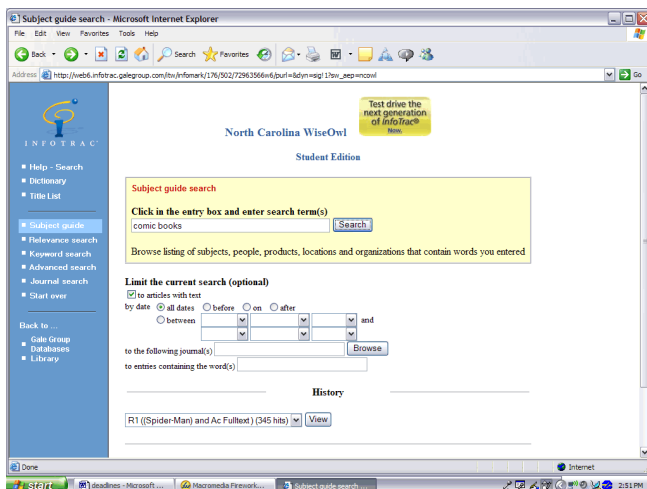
Subject guide search - Microsoft Internet Explorer

File Edit View Favorites Tools Help

Back Search Favorites

Address http://web6.infotrac.galegroup.com/itw/infomark/176/502/72963566w6/purl=&dyn=sig!1?sw_aep=ncowl Go

INFOTRAC

Help - Search
Dictionary
Title List

Subject guide
Relevance search
Keyword search
Advanced search
Journal search
Start over

Back to ...
Gale Group Databases
Library

North Carolina WiseOwl

Test drive the next generation of InfoTrac® Now.

Student Edition

Subject guide search

Click in the entry box and enter search term(s)

comic books Search

Browse listing of subjects, people, products, locations and organizations that contain words you entered

Limit the current search (optional)

to articles with text

by date all dates before on after

between and

to the following journal(s) Browse

to entries containing the word(s)

History

R1 ((Spider-Man) and Ac Fulltext) (345 hits) View

Done Internet

start deadlines - Microsoft ... Macromedia Firework... Subject guide search ... 2:51 PM